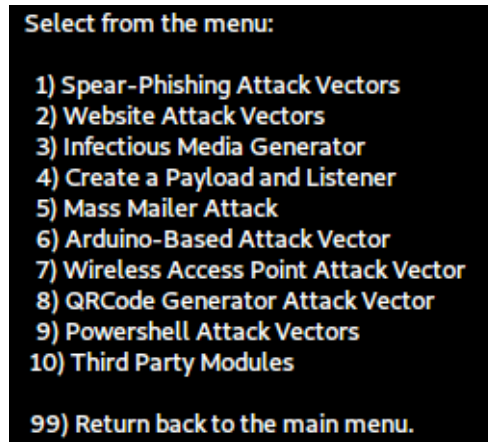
Select from the menu:

1) Spear-Phishing Attack Vectors
2) Website Attack Vectors
3) Infectious Media Generator
4) Create a Payload and Listener
5) Mass Mailer Attack
6) Arduino-Based Attack Vector
7) Wireless Access Point Attack Vector
8) QRCode Generator Attack Vector
9) Powershell Attack Vectors
10) Third Party Modules

99) Return back to the main menu.